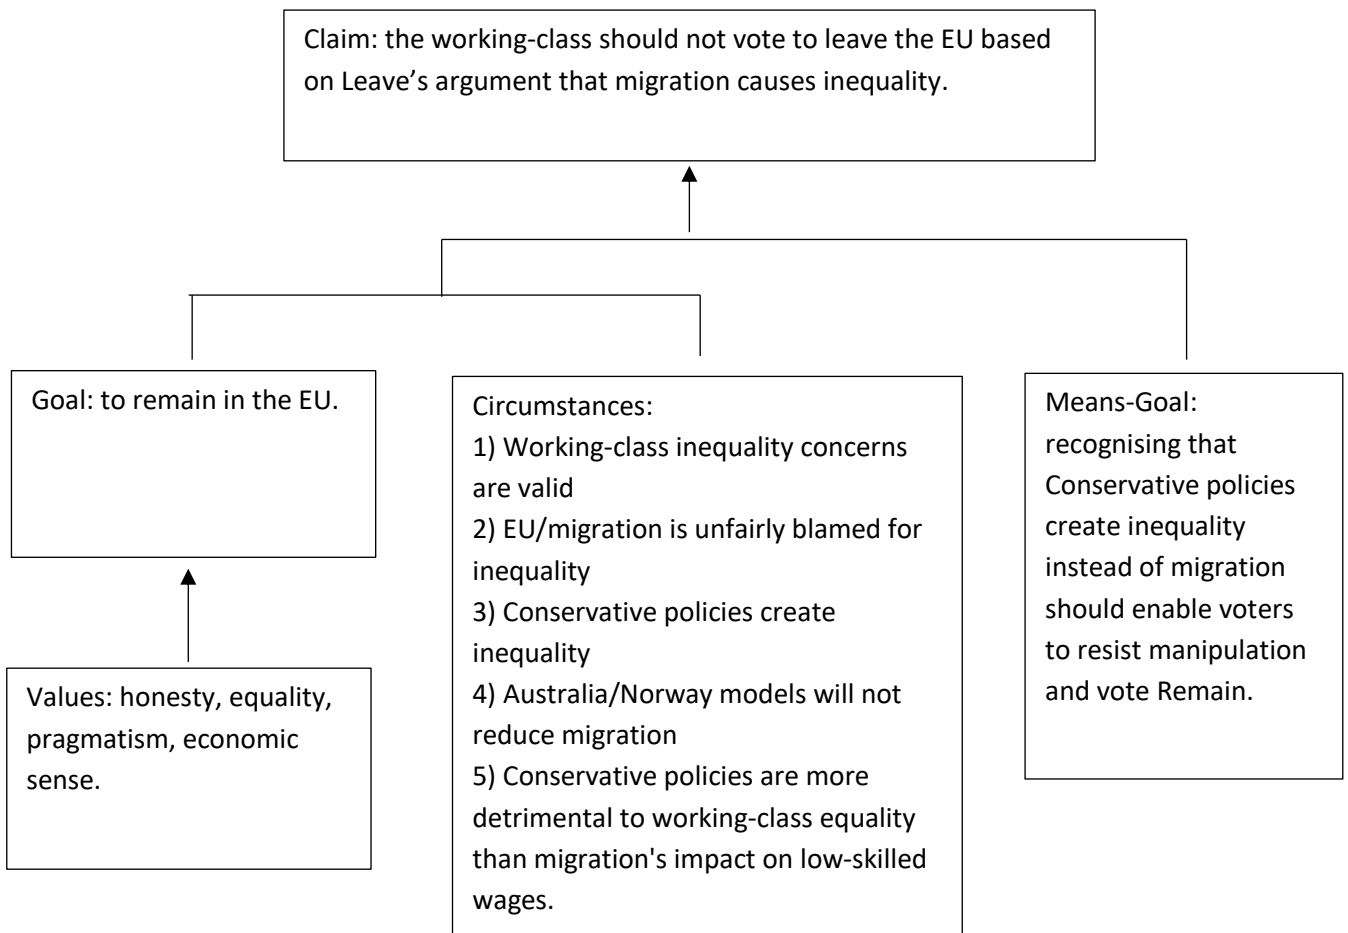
Claim: the working-class should not vote to leave the EU based on Leave’s argument that migration causes inequality.

Goal: to remain in the EU.

Values: honesty, equality, pragmatism, economic sense.

Circumstances:
1) Working-class inequality concerns are valid
2) EU/migration is unfairly blamed for inequality
3) Conservative policies create inequality
4) Australia/Norway models will not reduce migration
5) Conservative policies are more detrimental to working-class equality than migration's impact on low-skilled wages.

Means-Goal: recognising that Conservative policies create inequality instead of migration should enable voters to resist manipulation and vote Remain.